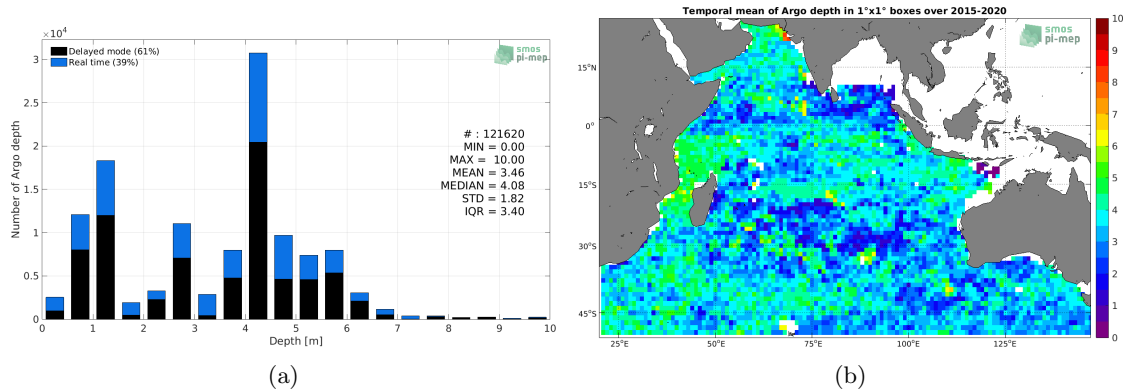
$\times 10^4$

Delayed mode (61%)
Real time (39%)

smos pi-mep

3
2.5
2
1.5
1
0.5
0

Number of Argo depth

# : 121620
MIN = 0.00
MAX = 10.00
MEAN = 3.46
MEDIAN = 4.08
STD = 1.82
IQR = 3.40

0 1 2 3 4 5 6 7 8 9 10
Depth [m]

(a)

Temporal mean of Argo depth in 1°x1° boxes over 2015-2020

smos pi-mep

15°N
0°
15°S
30°S
45°S

25°E 50°E 75°E 100°E 125°E

10
9
8
7
6
5
4
3
2
1
0

(b)